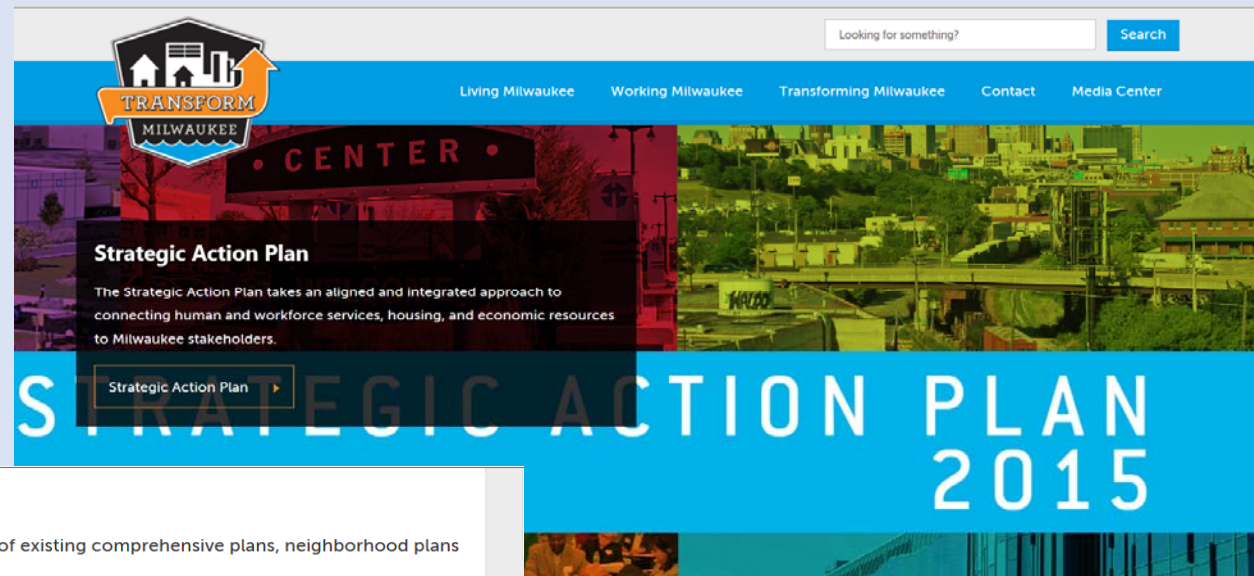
Looking for something?

Search

TRANSFORM
MILWAUKEE

Living Milwaukee Working Milwaukee Transforming Milwaukee Contact Media Center

CENTER

Strategic Action Plan

The Strategic Action Plan takes an aligned and integrated approach to connecting human and workforce services, housing, and economic resources to Milwaukee stakeholders.

Strategic Action Plan

STRATEGIC ACTION PLAN 2015

of existing comprehensive plans, neighborhood plans